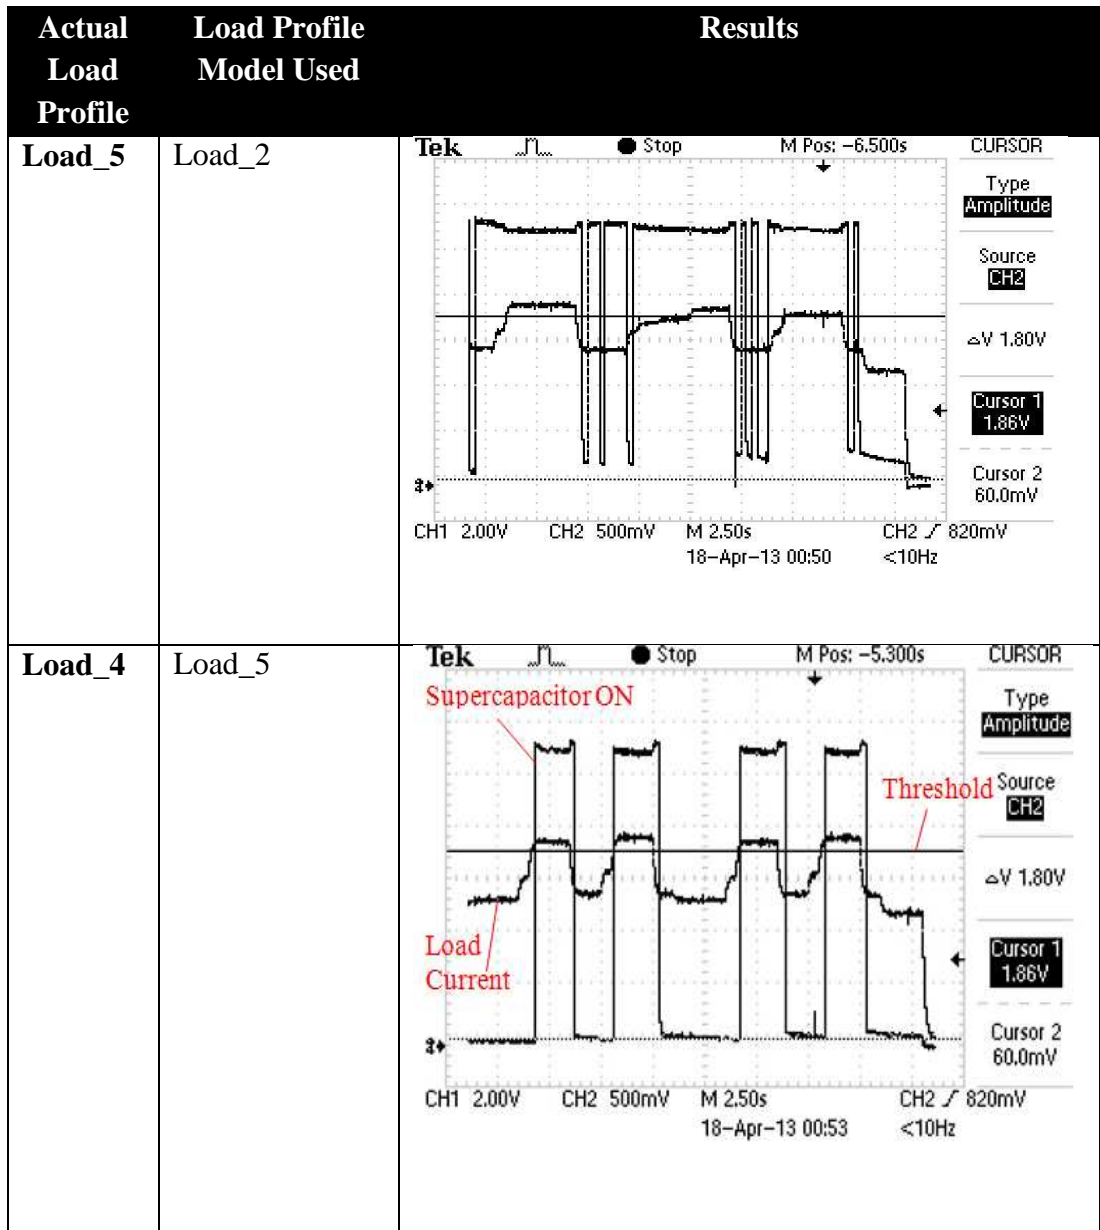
| Actual Load Profile | Load Profile Model Used | Results |
|---|---|---|
| **Load_5** | Load_2 | Tek Stop M Pos: −6.500s CURSOR Type Amplitude Source CH2 ΔV 1.80V Cursor 1 1.86V Cursor 2 60.0mV 2 CH1 2.00V CH2 500mV M 2.50s 18−Apr−13 00:50 CH2 ╱ 820mV <10Hz |
| **Load_4** | Load_5 | Tek Stop M Pos: −5.300s CURSOR Supercapacitor ON Type Amplitude Threshold Source CH2 ΔV 1.80V Load Current Cursor 1 1.86V Cursor 2 60.0mV 2 CH1 2.00V CH2 500mV M 2.50s 18−Apr−13 00:53 CH2 ╱ 820mV <10Hz |